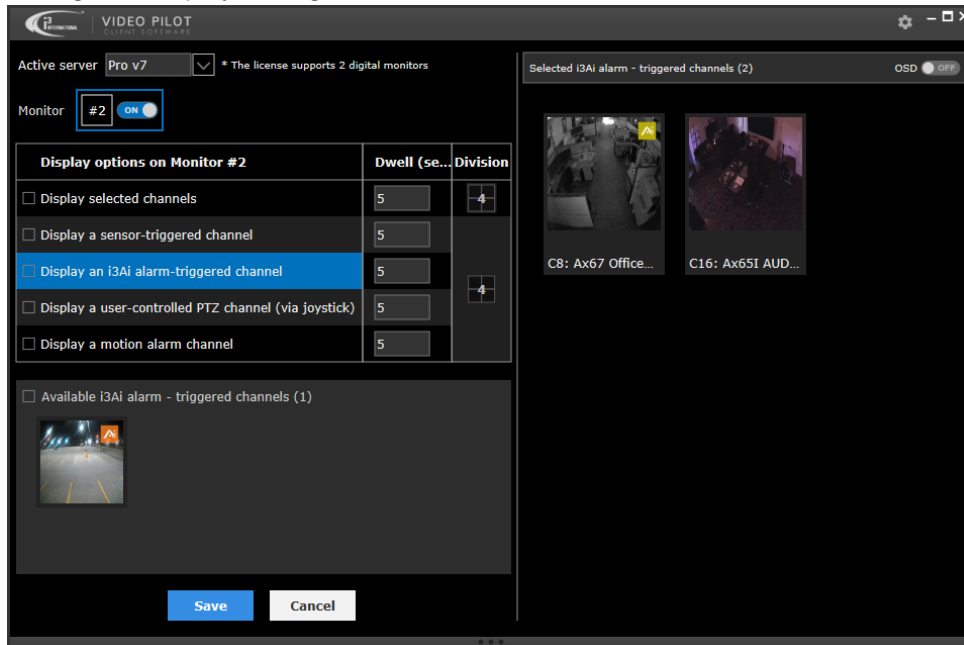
VIDEO PILOT
CLIENT SOFTWARE

Active server Pro v7 * The license supports 2 digital monitors

Monitor #2 ON

| Display options on Monitor #2 | Dwell (se... | Division |
|---|---|---|
| Display selected channels | 5 | 4 |
| Display a sensor-triggered channel | 5 | 4 |
| Display an i3Ai alarm-triggered channel | 5 | |
| Display a user-controlled PTZ channel (via joystick) | 5 | |
| Display a motion alarm channel | 5 | |

Available i3Ai alarm - triggered channels (1)

Save Cancel

Selected i3Ai alarm - triggered channels (2)

OSD OFF

C8: Ax67 Office...

C16: Ax65I AUD...